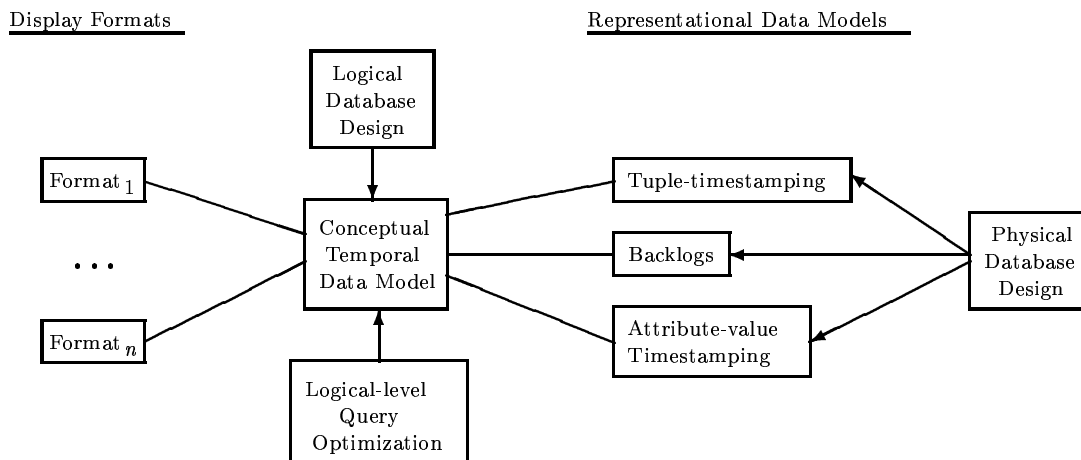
Display Formats

Representational Data Models

Logical Database Design

Format $_1$

...

Format $_n$

Conceptual Temporal Data Model

Logical-level Query Optimization

Tuple-timestamping

Backlogs

Attribute-value Timestamping

Physical Database Design